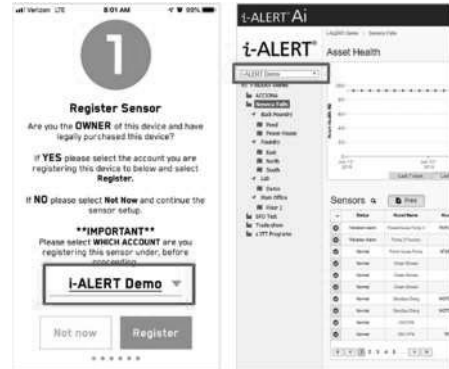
Verizon LTE 8:01 AM 99%

1

Register Sensor

Are you the OWNER of this device and have legally purchased this device?

If YES please select the account you are registering this device to below and select Register.

If NO please select Not Now and continue the sensor setup.

**IMPORTANT**
Please select WHICH ACCOUNT are you registering this sensor under, before proceeding.

i-ALERT Demo

Not now

Register

i-ALERT Ai

i-ALERT Asset Health

i-ALERT Demo

ACCIONA

Sensory Falls

Sensors

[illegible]